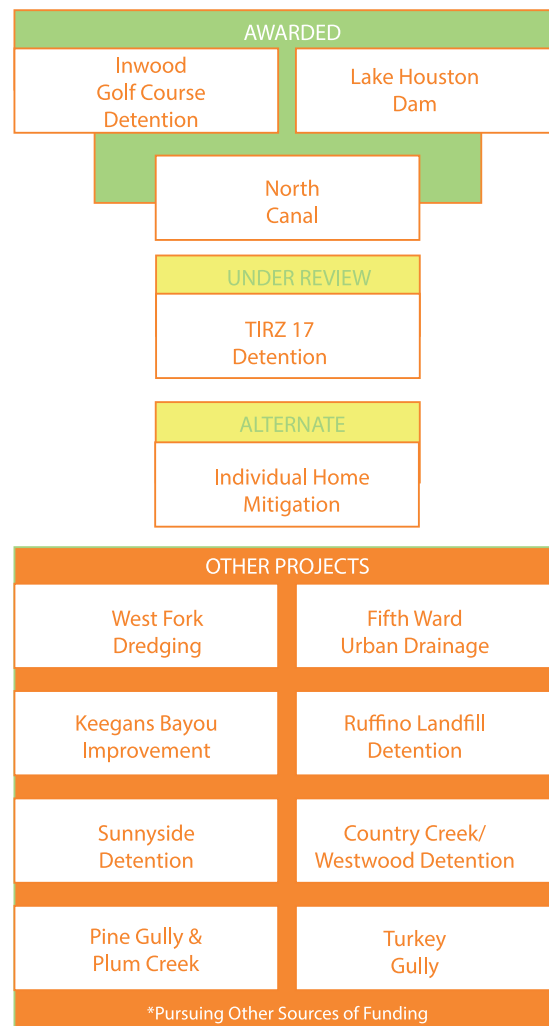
AWARDED

Inwood Golf Course Detention

Lake Houston Dam

North Canal

UNDER REVIEW

TIRZ 17 Detention

ALTERNATE

Individual Home Mitigation

OTHER PROJECTS

West Fork Dredging

Fifth Ward Urban Drainage

Keegans Bayou Improvement

Ruffino Landfill Detention

Sunnyside Detention

Country Creek/ Westwood Detention

Pine Gully & Plum Creek

Turkey Gully

*Pursuing Other Sources of Funding